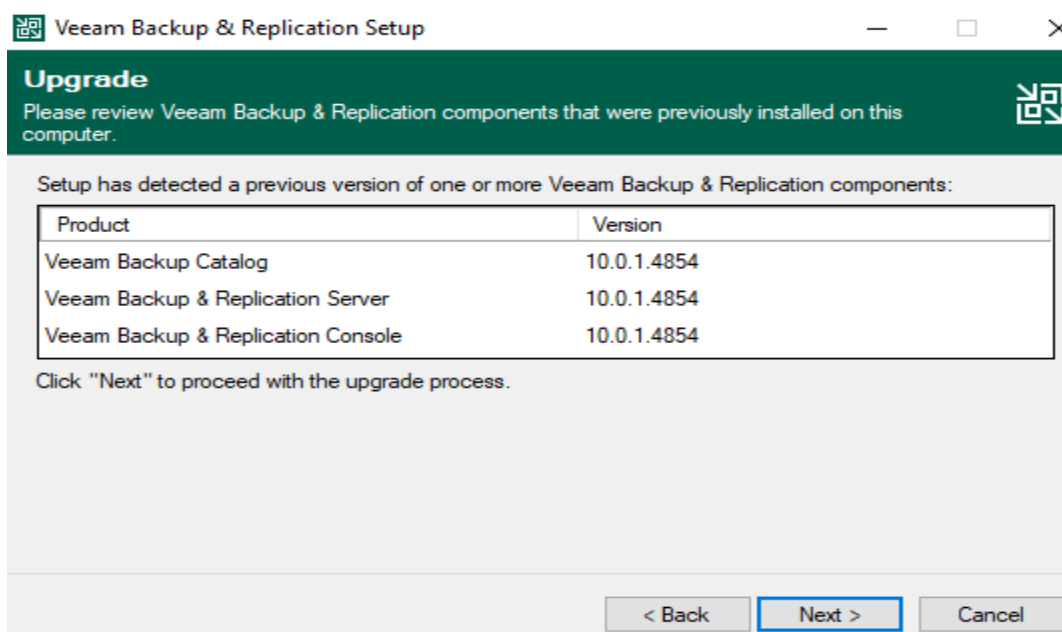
Veeam Backup & Replication Setup

Upgrade
Please review Veeam Backup & Replication components that were previously installed on this computer.

Setup has detected a previous version of one or more Veeam Backup & Replication components:

| Product | Version |
|---|---|
| Veeam Backup Catalog | 10.0.1.4854 |
| Veeam Backup & Replication Server | 10.0.1.4854 |
| Veeam Backup & Replication Console | 10.0.1.4854 |

Click "Next" to proceed with the upgrade process.

< Back   Next >   Cancel